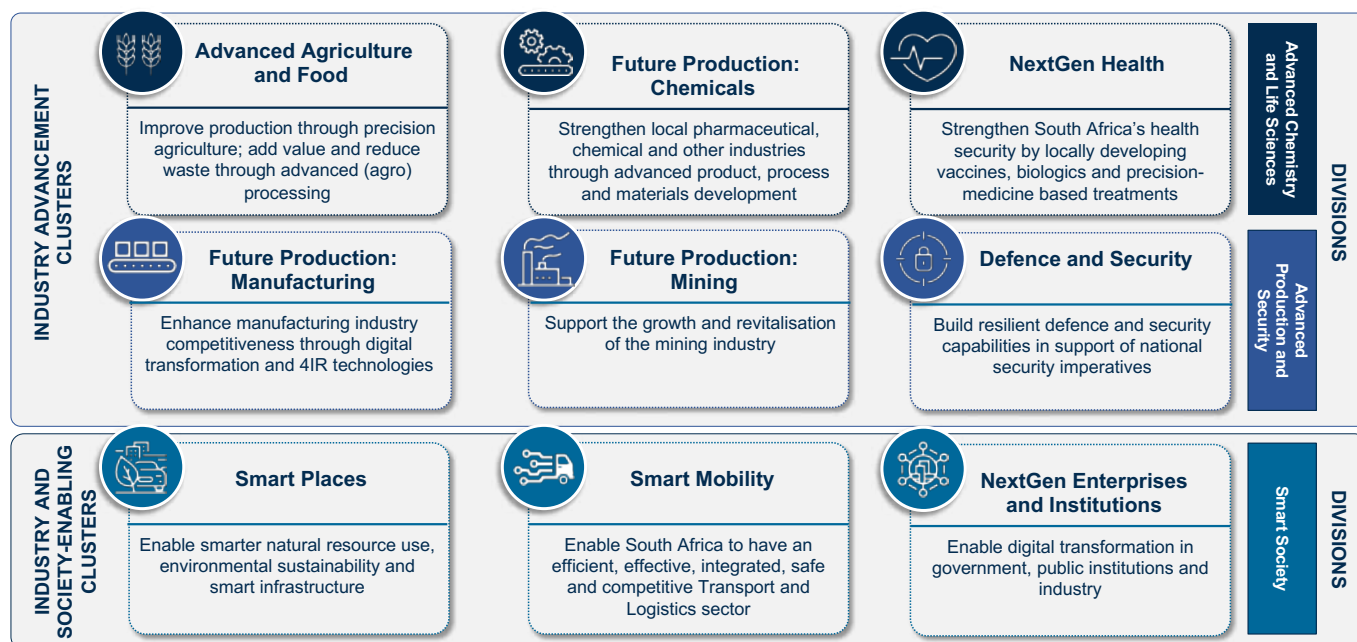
INDUSTRY ADVANCEMENT CLUSTERS

Advanced Agriculture and Food

Improve production through precision agriculture; add value and reduce waste through advanced (agro) processing

Future Production: Chemicals

Strengthen local pharmaceutical, chemical and other industries through advanced product, process and materials development

NextGen Health

Strengthen South Africa's health security by locally developing vaccines, biologics and precision-medicine based treatments

Advanced Chemistry and Life Sciences

Future Production: Manufacturing

Enhance manufacturing industry competitiveness through digital transformation and 4IR technologies

Future Production: Mining

Support the growth and revitalisation of the mining industry

Defence and Security

Build resilient defence and security capabilities in support of national security imperatives

Advanced Production and Security

DIVISIONS

INDUSTRY AND SOCIETY-ENABLING CLUSTERS

Smart Places

Enable smarter natural resource use, environmental sustainability and smart infrastructure

Smart Mobility

Enable South Africa to have an efficient, effective, integrated, safe and competitive Transport and Logistics sector

NextGen Enterprises and Institutions

Enable digital transformation in government, public institutions and industry

Smart Society

DIVISIONS